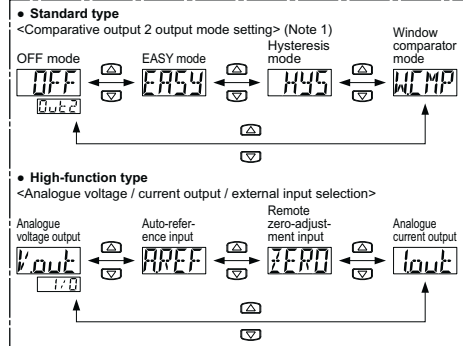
● **Standard type**
<Comparative output 2 output mode setting> (Note 1)

OFF mode

OFF
Out2

EASY mode

EASY

Hysteresis mode

HYS

Window comparator mode

WCMP

● **High-function type**
<Analogue voltage / current output / external input selection>

Analogue voltage output

Vout
I/O

Auto-reference input

AREF

Remote zero-adjustment input

ZERO

Analogue current output

Iout